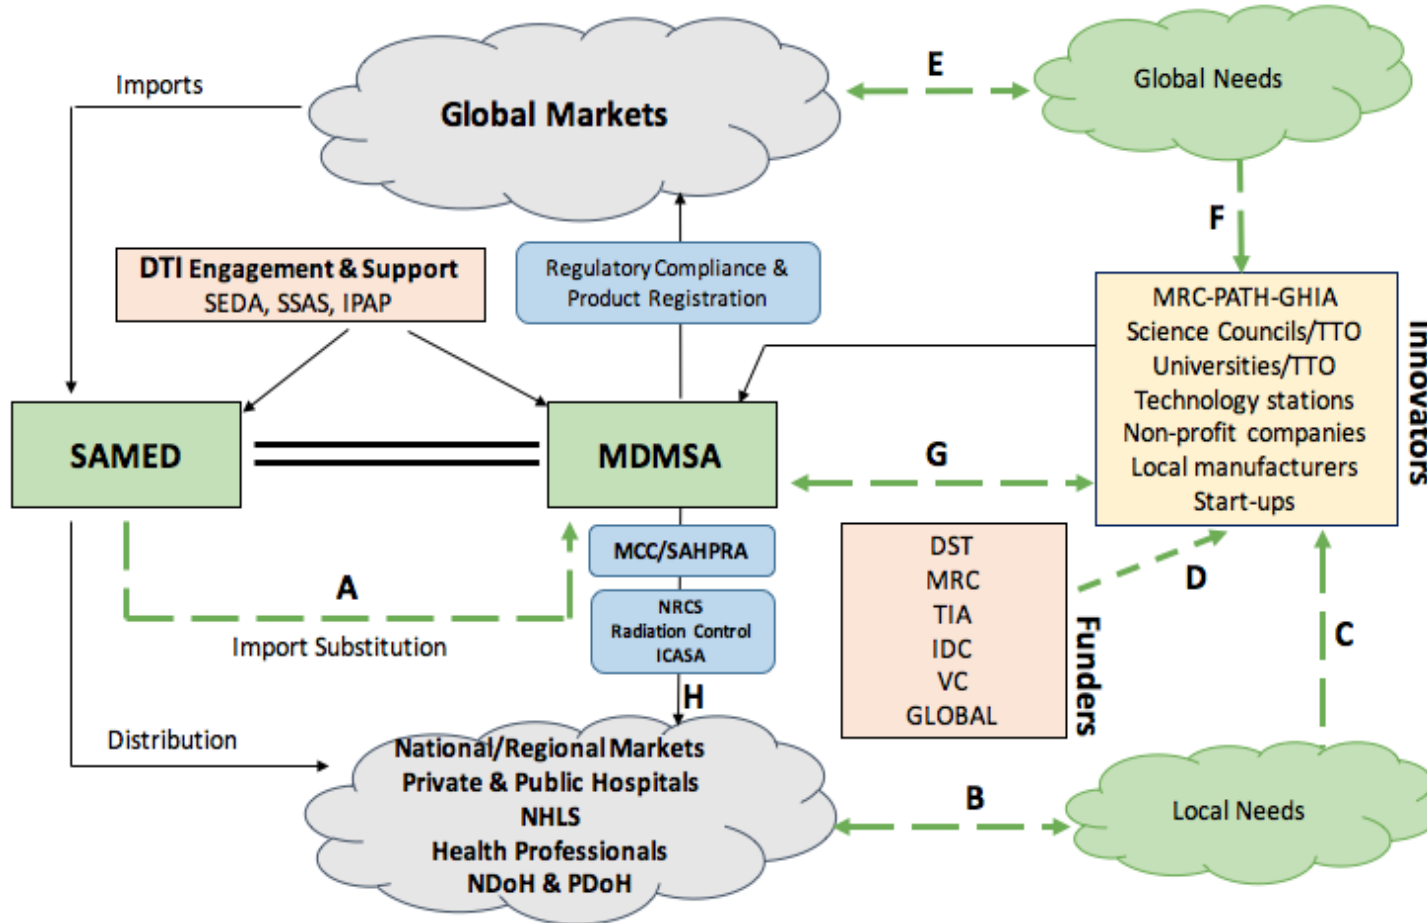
Imports

Global Markets

E

Global Needs

F

DTI Engagement & Support
SEDA, SSAS, IPAP

Regulatory Compliance & Product Registration

MRC-PATH-GHIA
Science Councils/TTO
Universities/TTO
Technology stations
Non-profit companies
Local manufacturers
Start-ups

Innovators

SAMED

MDMSA

G

MCC/SAHPRA

NRCS
Radiation Control
ICASA

A

Import Substitution

DST
MRC
TIA
IDC
VC
GLOBAL

Funders

D

C

H

Distribution

National/Regional Markets
Private & Public Hospitals
NHLS
Health Professionals
NDoH & PDoH

B

Local Needs